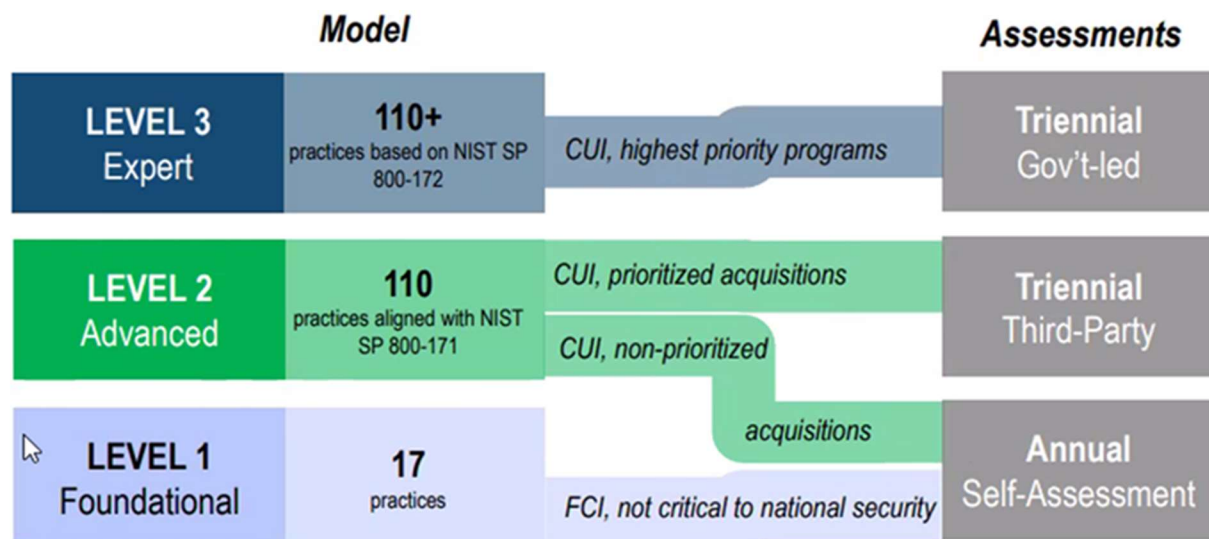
Model

Assessments

LEVEL 3
Expert

110+
practices based on NIST SP 800-172

CUI, highest priority programs

Triennial
Gov't-led

LEVEL 2
Advanced

110
practices aligned with NIST SP 800-171

CUI, prioritized acquisitions

CUI, non-prioritized acquisitions

Triennial
Third-Party

LEVEL 1
Foundational

17
practices

FCI, not critical to national security

Annual
Self-Assessment